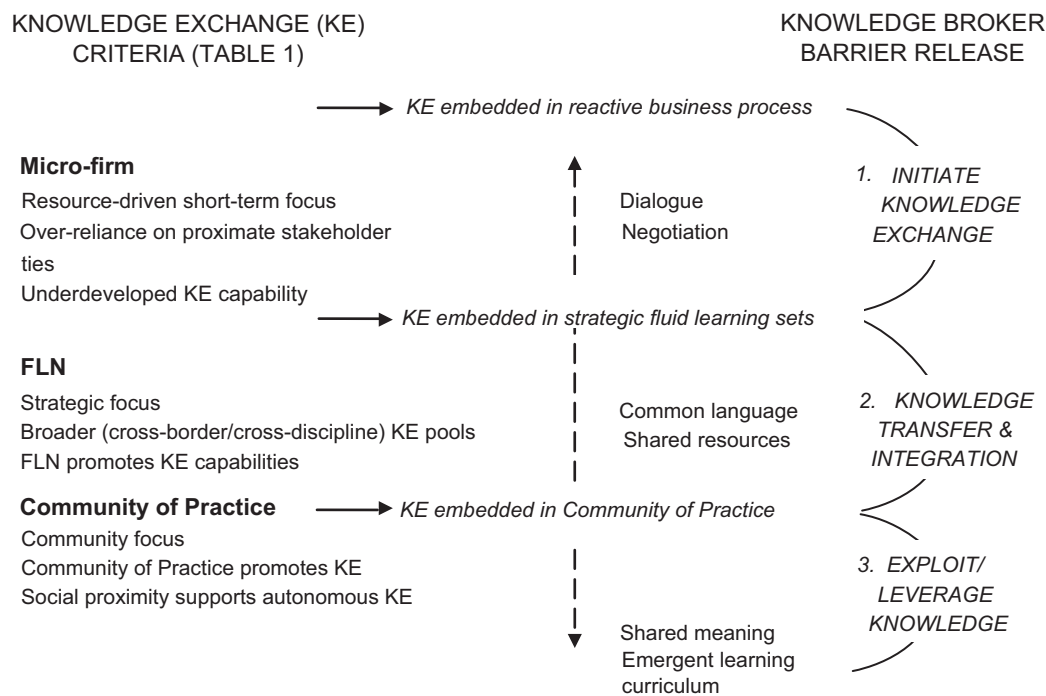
KNOWLEDGE EXCHANGE (KE) CRITERIA (TABLE 1)

KNOWLEDGE BROKER BARRIER RELEASE

KE embedded in reactive business process

Micro-firm
Resource-driven short-term focus
Over-reliance on proximate stakeholder ties
Underdeveloped KE capability

Dialogue
Negotiation

1. INITIATE KNOWLEDGE EXCHANGE

KE embedded in strategic fluid learning sets

FLN
Strategic focus
Broader (cross-border/cross-discipline) KE pools
FLN promotes KE capabilities

Common language
Shared resources

2. KNOWLEDGE TRANSFER & INTEGRATION

Community of Practice

KE embedded in Community of Practice

Community focus
Community of Practice promotes KE
Social proximity supports autonomous KE

3. EXPLOIT/ LEVERAGE KNOWLEDGE

Shared meaning
Emergent learning curriculum